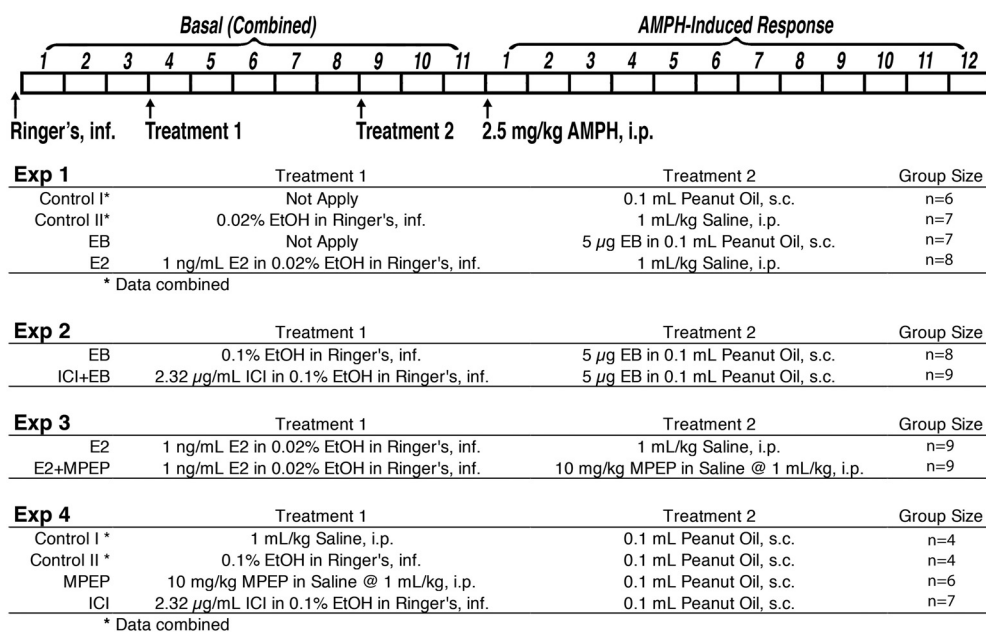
Basal (Combined)

AMPH-Induced Response

1 2 3 4 5 6 7 8 9 10 11 1 2 3 4 5 6 7 8 9 10 11 12

Ringer's, inf. Treatment 1 Treatment 2 2.5 mg/kg AMPH, i.p.

| Exp 1 | Treatment 1 | Treatment 2 | Group Size |
|---|---|---|---|
| Control I* | Not Apply | 0.1 mL Peanut Oil, s.c. | n=6 |
| Control II* | 0.02% EtOH in Ringer's, inf. | 1 mL/kg Saline, i.p. | n=7 |
| EB | Not Apply | 5 $\mu$g EB in 0.1 mL Peanut Oil, s.c. | n=7 |
| E2 | 1 ng/mL E2 in 0.02% EtOH in Ringer's, inf. | 1 mL/kg Saline, i.p. | n=8 |

* Data combined

| Exp 2 | Treatment 1 | Treatment 2 | Group Size |
|---|---|---|---|
| EB | 0.1% EtOH in Ringer's, inf. | 5 $\mu$g EB in 0.1 mL Peanut Oil, s.c. | n=8 |
| ICI+EB | 2.32 $\mu$g/mL ICI in 0.1% EtOH in Ringer's, inf. | 5 $\mu$g EB in 0.1 mL Peanut Oil, s.c. | n=9 |

| Exp 3 | Treatment 1 | Treatment 2 | Group Size |
|---|---|---|---|
| E2 | 1 ng/mL E2 in 0.02% EtOH in Ringer's, inf. | 1 mL/kg Saline, i.p. | n=9 |
| E2+MPEP | 1 ng/mL E2 in 0.02% EtOH in Ringer's, inf. | 10 mg/kg MPEP in Saline @ 1 mL/kg, i.p. | n=9 |

| Exp 4 | Treatment 1 | Treatment 2 | Group Size |
|---|---|---|---|
| Control I * | 1 mL/kg Saline, i.p. | 0.1 mL Peanut Oil, s.c. | n=4 |
| Control II * | 0.1% EtOH in Ringer's, inf. | 0.1 mL Peanut Oil, s.c. | n=4 |
| MPEP | 10 mg/kg MPEP in Saline @ 1 mL/kg, i.p. | 0.1 mL Peanut Oil, s.c. | n=6 |
| ICI | 2.32 $\mu$g/mL ICI in 0.1% EtOH in Ringer's, inf. | 0.1 mL Peanut Oil, s.c. | n=7 |

* Data combined